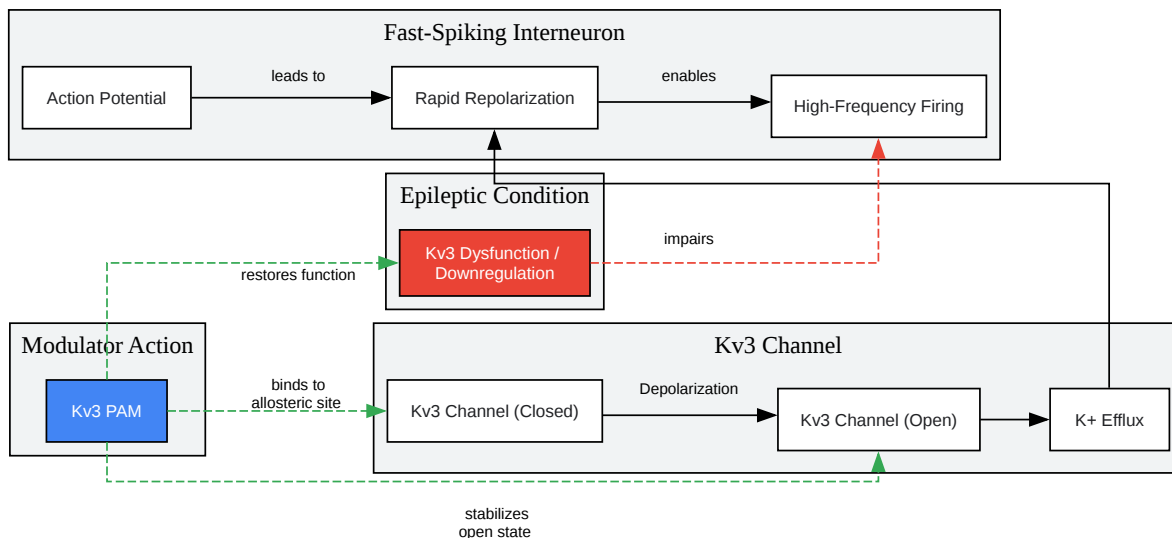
Fast-Spiking Interneuron

Action Potential

leads to

Rapid Repolarization

enables

High-Frequency Firing

Epileptic Condition

Kv3 Dysfunction / Downregulation

impairs

restores function

Modulator Action

Kv3 PAM

binds to allosteric site

Kv3 Channel

Kv3 Channel (Closed)

Depolarization

Kv3 Channel (Open)

K+ Efflux

stabilizes open state